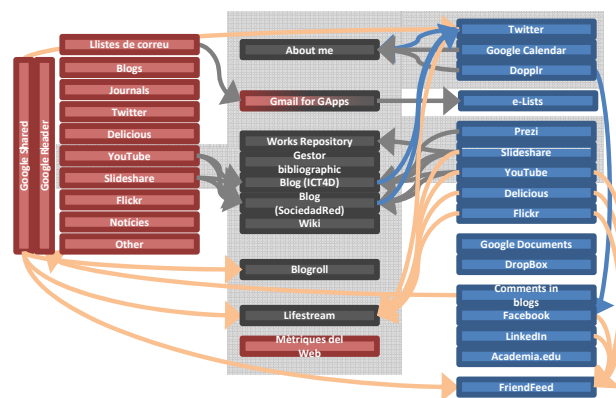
Google Shared

Google Reader

Llistes de correu

Blogs

Journals

Twitter

Delicious

YouTube

Slideshare

Flickr

Notícies

Other

About me

Gmail for GApps

Works Repository

Gestor bibliographic

Blog (ICT4D)

Blog (SociedadRed)

Wiki

Blogroll

Lifestream

Mètriques del Web

Twitter

Google Calendar

Dopplr

e-Lists

Prezi

Slideshare

YouTube

Delicious

Flickr

Google Documents

DropBox

Comments in blogs

Facebook

LinkedIn

Academia.edu

FriendFeed